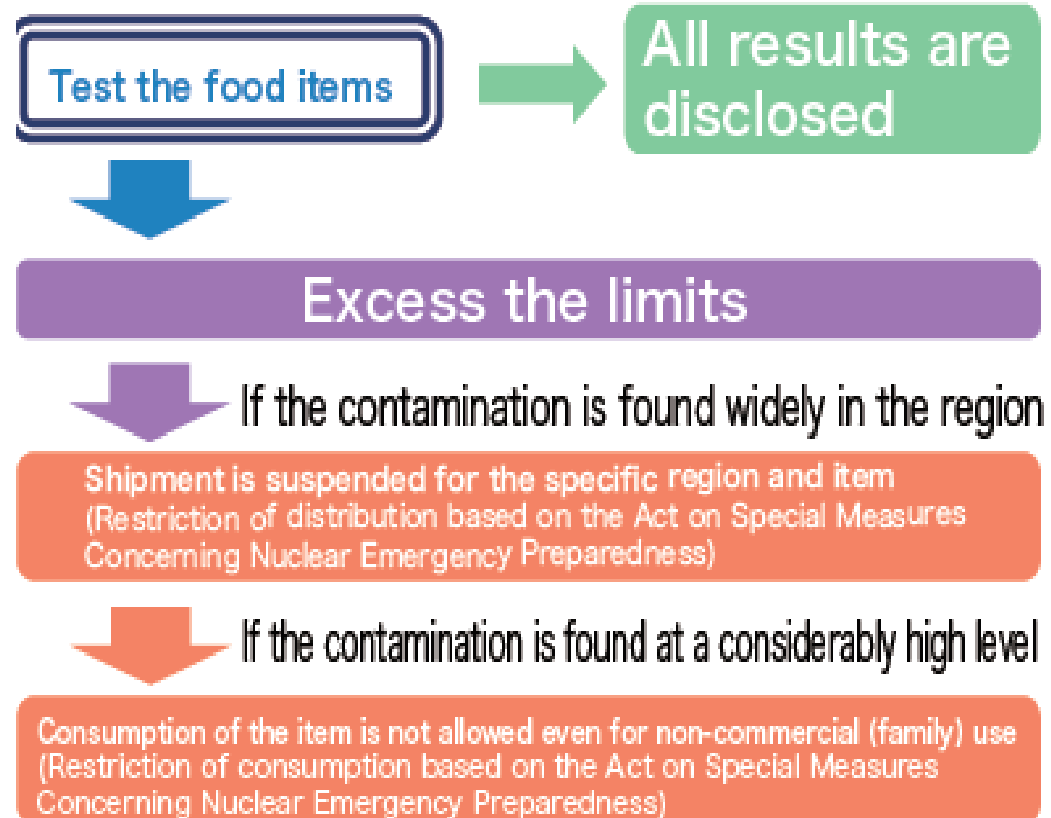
Test the food items

All results are disclosed

Excess the limits

If the contamination is found widely in the region

Shipment is suspended for the specific region and item
(Restriction of distribution based on the Act on Special Measures Concerning Nuclear Emergency Preparedness)

If the contamination is found at a considerably high level

Consumption of the item is not allowed even for non-commercial (family) use
(Restriction of consumption based on the Act on Special Measures Concerning Nuclear Emergency Preparedness)